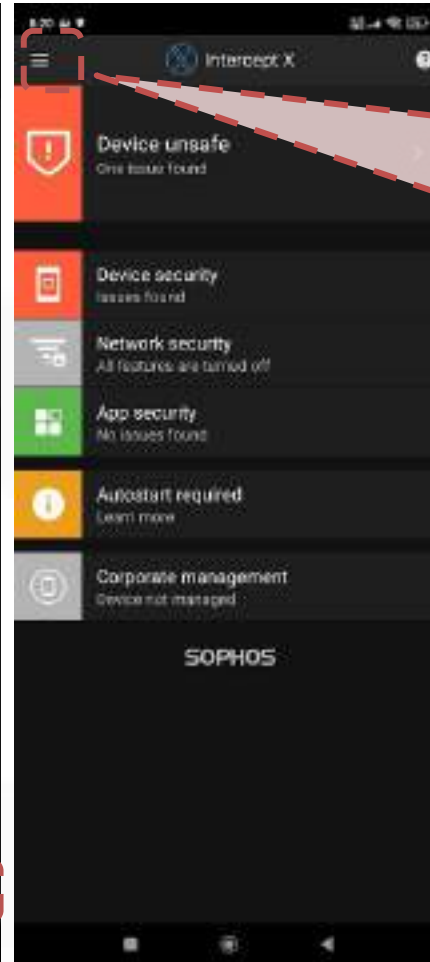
8:20

Intercept X

Device unsafe
One issue found

Device security
Issues found

Network security
All features are turned off

App security
No issues found

Autostart required
Learn more

Corporate management
Device not managed

SOPHOS